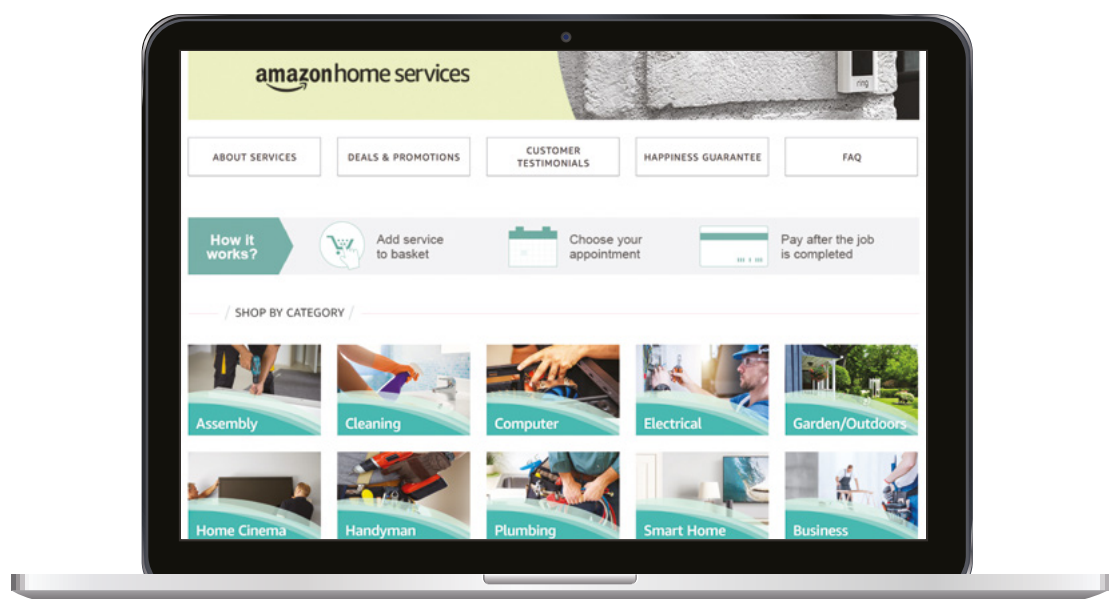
amazon home services

ring

ABOUT SERVICES

DEALS & PROMOTIONS

CUSTOMER TESTIMONIALS

HAPPINESS GUARANTEE

FAQ

How it works?

Add service to basket

Choose your appointment

Pay after the job is completed

SHOP BY CATEGORY

Assembly

Cleaning

Computer

Electrical

Garden/Outdoors

Home Cinema

Handyman

Plumbing

Smart Home

Business